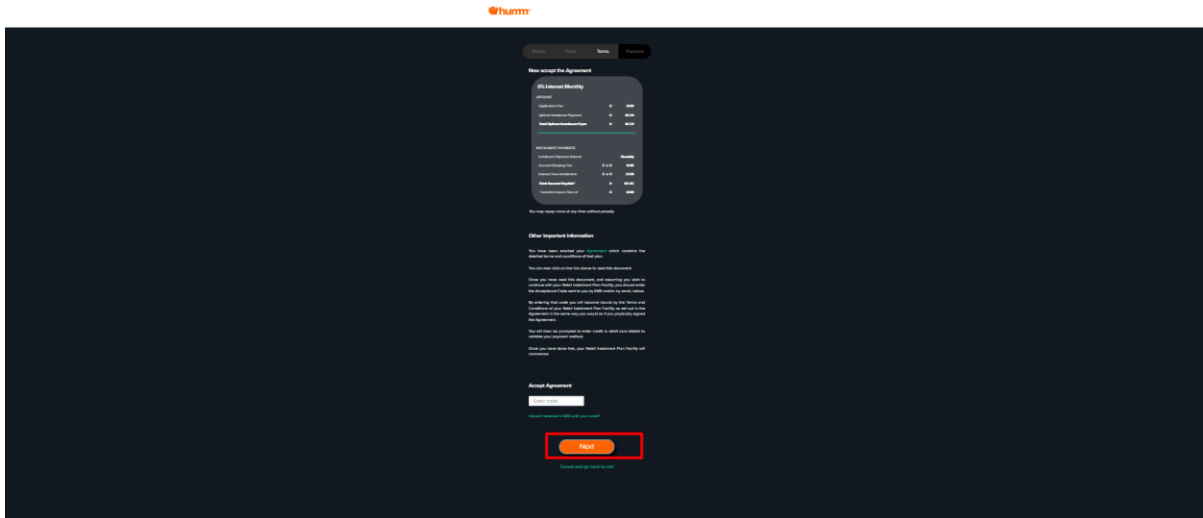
humm

Details Plans Terms Payment

Now accept the Agreement

0% Interest Monthly

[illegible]

You may repay more at any time without penalty.

Other important information

You have been emailed your Agreement which contains the detailed terms and conditions of this plan.

You can also click on the link above to read this document.

Once you have read this document, and assuming you wish to continue with your Retail Instalment Plan Facility, you should enter the Acceptance Code sent to you by SMS and/or by email, below.

By entering that code you will become bound by the Terms and Conditions of your Retail Instalment Plan Facility as set out in the Agreement in the same way you would as if you physically signed the Agreement.

You will then be prompted to enter credit or debit card details to validate your payment method.

Once you have done that, your Retail Instalment Plan Facility will commence.

Accept Agreement

Enter code

Haven't received a SMS with your code?

Next

Cancel and go back to cart